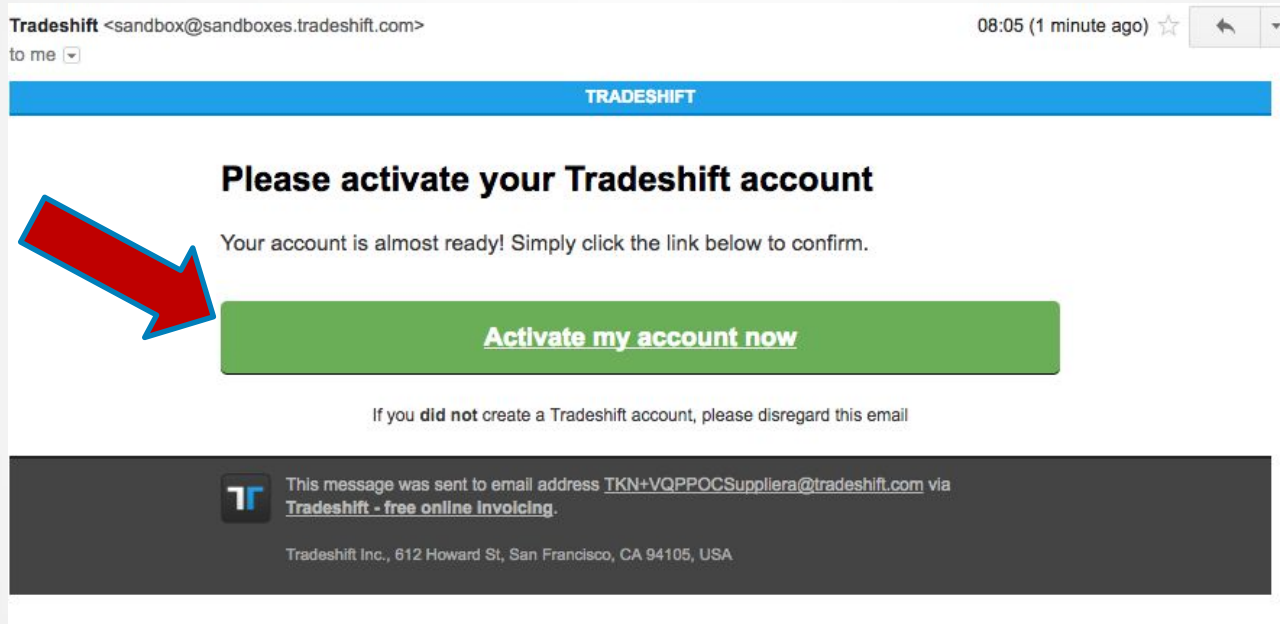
Tradeshift <sandbox@sandboxes.tradeshift.com>
to me

08:05 (1 minute ago)

TRADESHIFT

Please activate your Tradeshift account

Your account is almost ready! Simply click the link below to confirm.

Activate my account now

If you did not create a Tradeshift account, please disregard this email

This message was sent to email address TKN+VQPPOCSuppliera@tradeshift.com via Tradeshift - free online invoicing.

Tradeshift Inc., 612 Howard St, San Francisco, CA 94105, USA